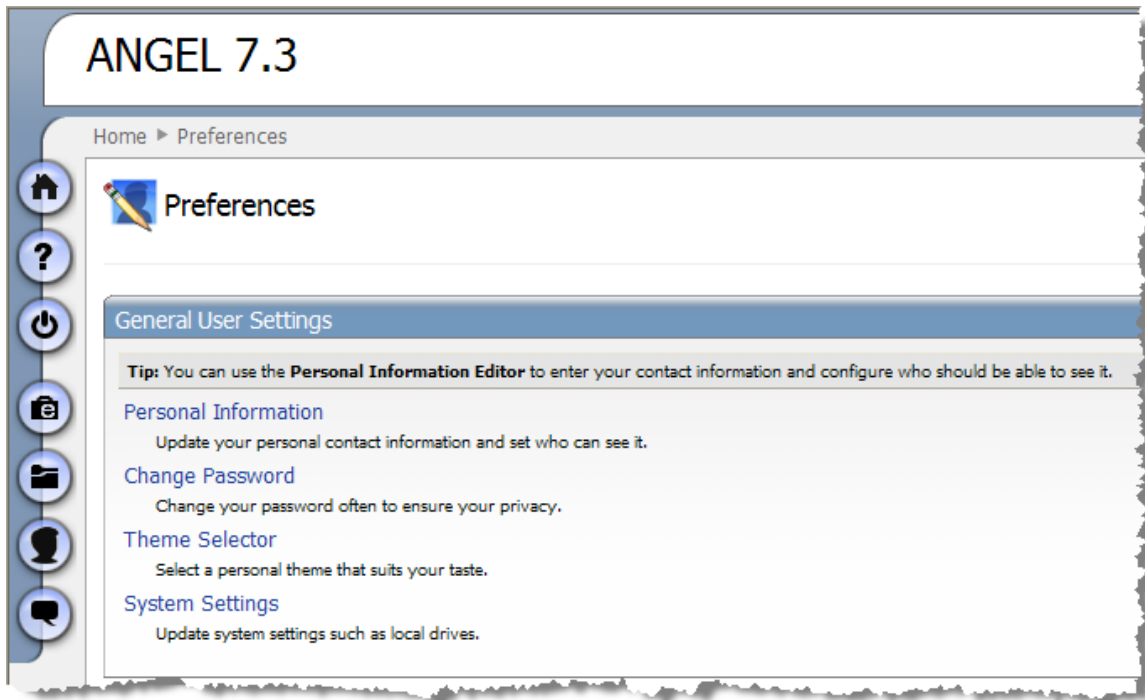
ANGEL 7.3

Home ▸ Preferences

Preferences

General User Settings

**Tip:** You can use the **Personal Information Editor** to enter your contact information and configure who should be able to see it.

Personal Information

Update your personal contact information and set who can see it.

Change Password

Change your password often to ensure your privacy.

Theme Selector

Select a personal theme that suits your taste.

System Settings

Update system settings such as local drives.